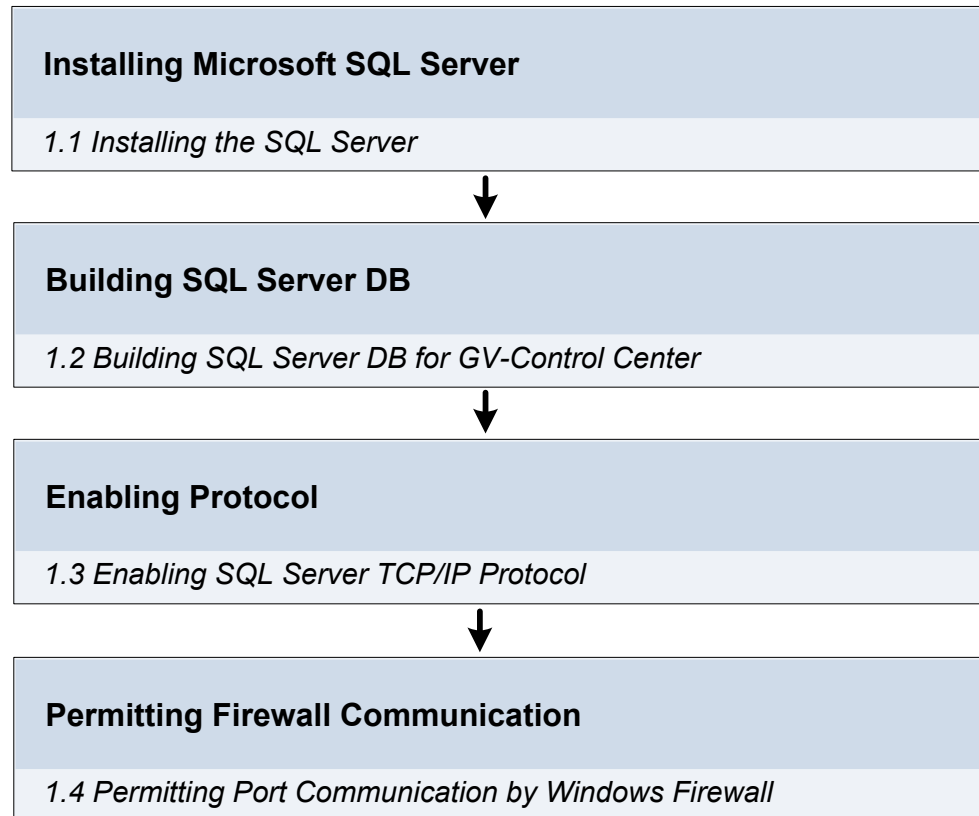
Installing Microsoft SQL Server

1.1 Installing the SQL Server

Building SQL Server DB

1.2 Building SQL Server DB for GV-Control Center

Enabling Protocol

1.3 Enabling SQL Server TCP/IP Protocol

Permitting Firewall Communication

1.4 Permitting Port Communication by Windows Firewall